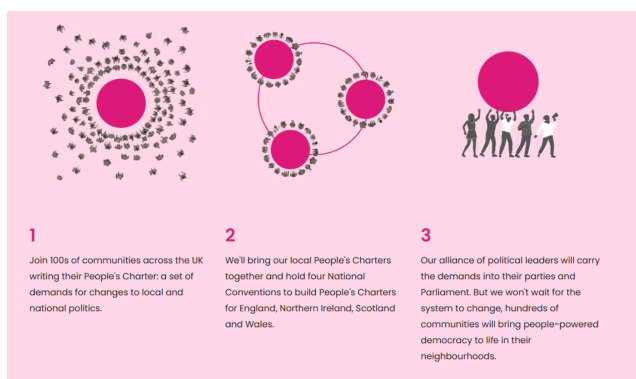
1

Join 100s of communities across the UK writing their People's Charter: a set of demands for changes to local and national politics.

2

We'll bring our local People's Charters together and hold four National Conventions to build People's Charters for England, Northern Ireland, Scotland and Wales.

3

Our alliance of political leaders will carry the demands into their parties and Parliament. But we won't wait for the system to change, hundreds of communities will bring people-powered democracy to life in their neighbourhoods.